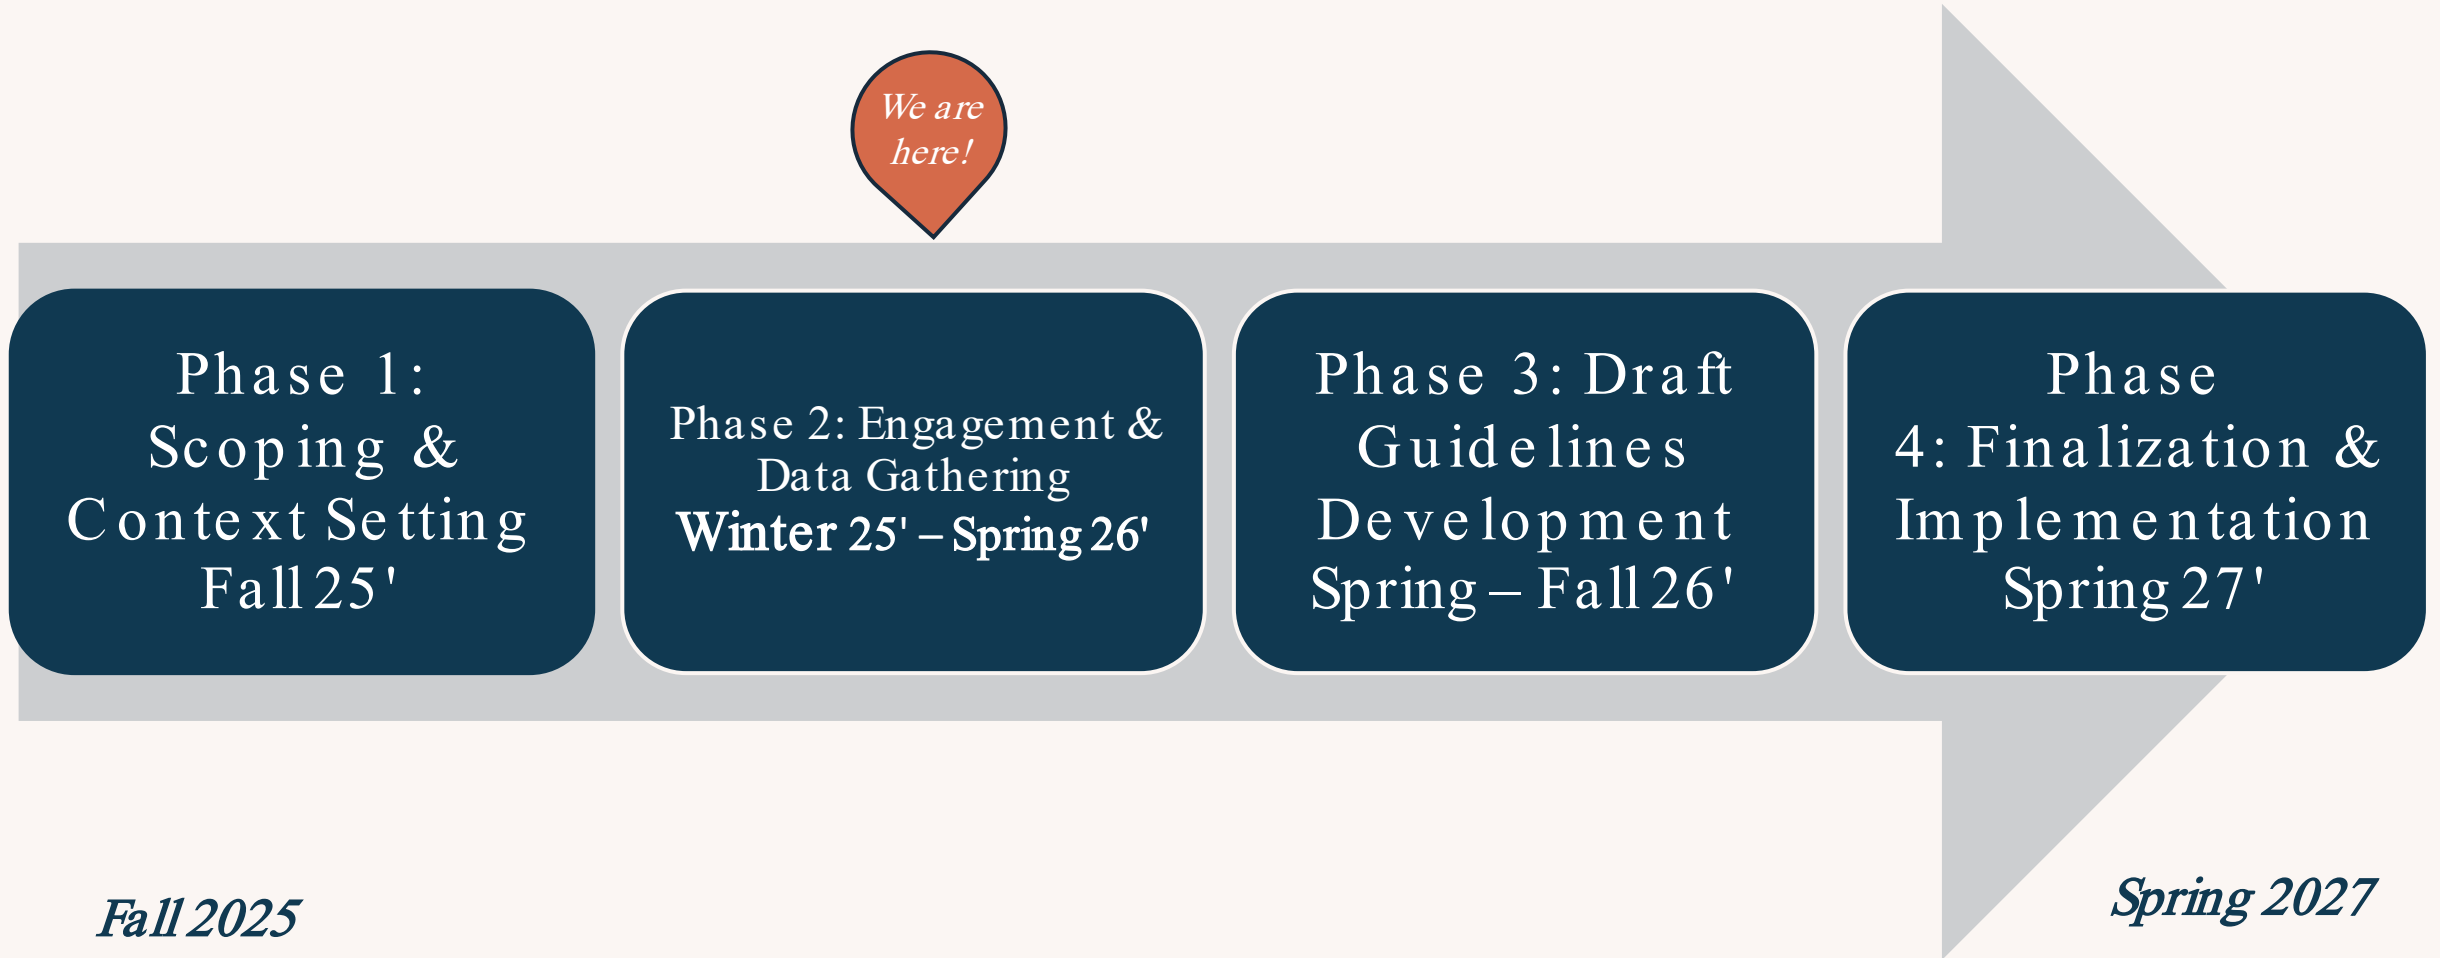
We are here!

Phase 1: Scoping & Context Setting
Fall 25'

Phase 2: Engagement & Data Gathering
Winter 25' – Spring 26'

Phase 3: Draft Guidelines Development
Spring – Fall 26'

Phase 4: Finalization & Implementation
Spring 27'

Fall 2025

Spring 2027